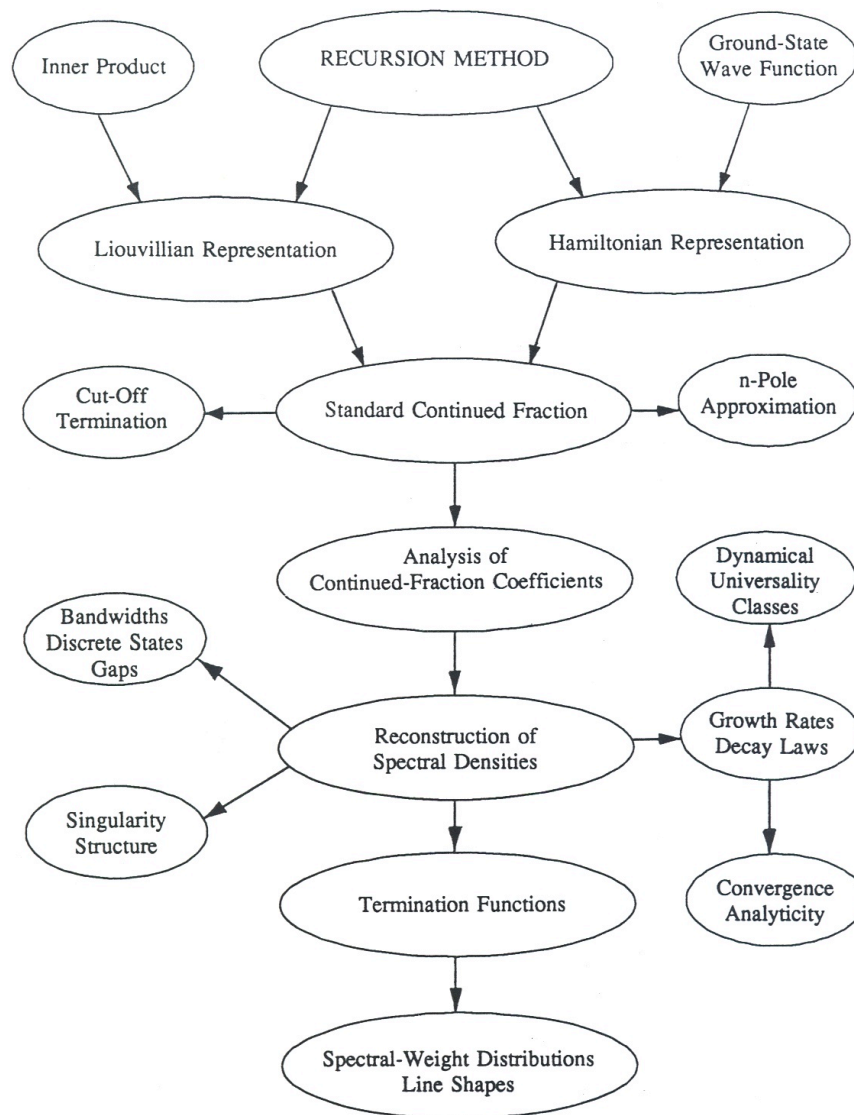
Inner Product

RECURSION METHOD

Ground-State Wave Function

Liouvillian Representation

Hamiltonian Representation

Cut-Off Termination

Standard Continued Fraction

n-Pole Approximation

Analysis of Continued-Fraction Coefficients

Dynamical Universality Classes

Bandwidths Discrete States Gaps

Reconstruction of Spectral Densities

Growth Rates Decay Laws

Singularity Structure

Termination Functions

Convergence Analyticity

Spectral-Weight Distributions Line Shapes